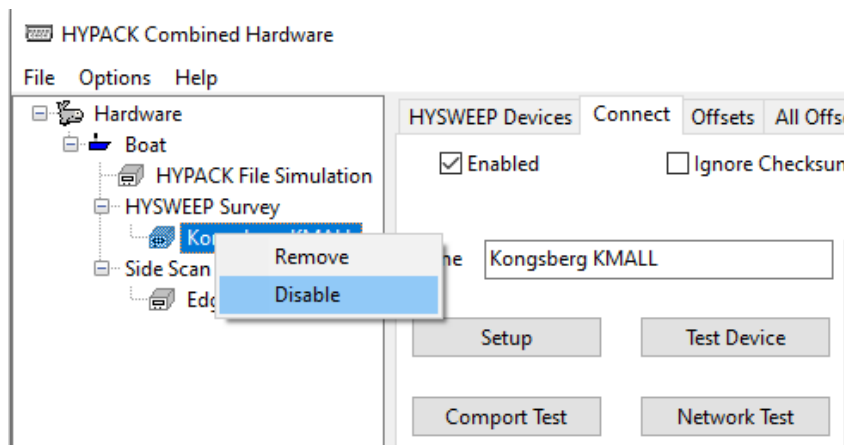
HYPACK Combined Hardware

File Options Help

Hardware
Boat
HYPACK File Simulation
HYSWEEP Survey
Kon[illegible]
Side Scan
Edg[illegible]

Remove
Disable

HYSWEEP Devices | Connect | Offsets | All Offs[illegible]

Enabled
Ignore Checksu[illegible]

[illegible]e Kongsberg KMALL

Setup
Test Device

Comport Test
Network Test